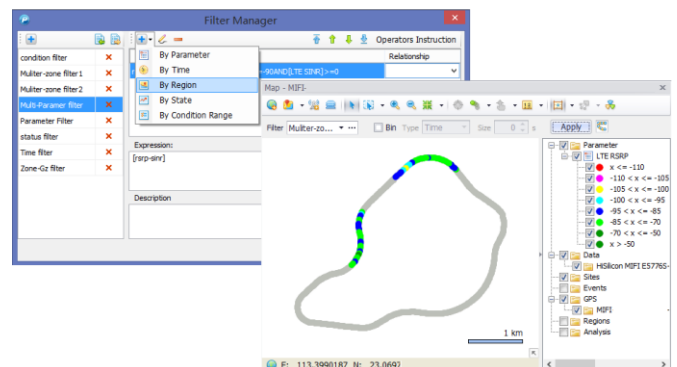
Filter Manager

condition filter
Muliter-zone filter1
Muliter-zone filter2
Mult-Paramer filter
Parameter Filter
status filter
Time filter
Zone-Gz filter

By Parameter
By Time
By Region
By State
By Condition Range

Operators Instruction
Relationship
-90AND[LTE SINR]>=0

Expression:
[rsrp-sinr]

Description

Map - MIFI-

Filter Muliter-zo... Bin Type Time Size 0 s Apply

Parameter
LTE RSRP
x <= -110
-110 < x <= -105
-105 < x <= -100
-100 < x <= -95
-95 < x <= -85
-85 < x <= -70
-70 < x <= -50
x > -50
Data
HiSilicon MIFI E5776S-
Sites
Events
GPS
MIFI
Regions
Analysis

1 km

E: 113.3990187 N: 23.0692